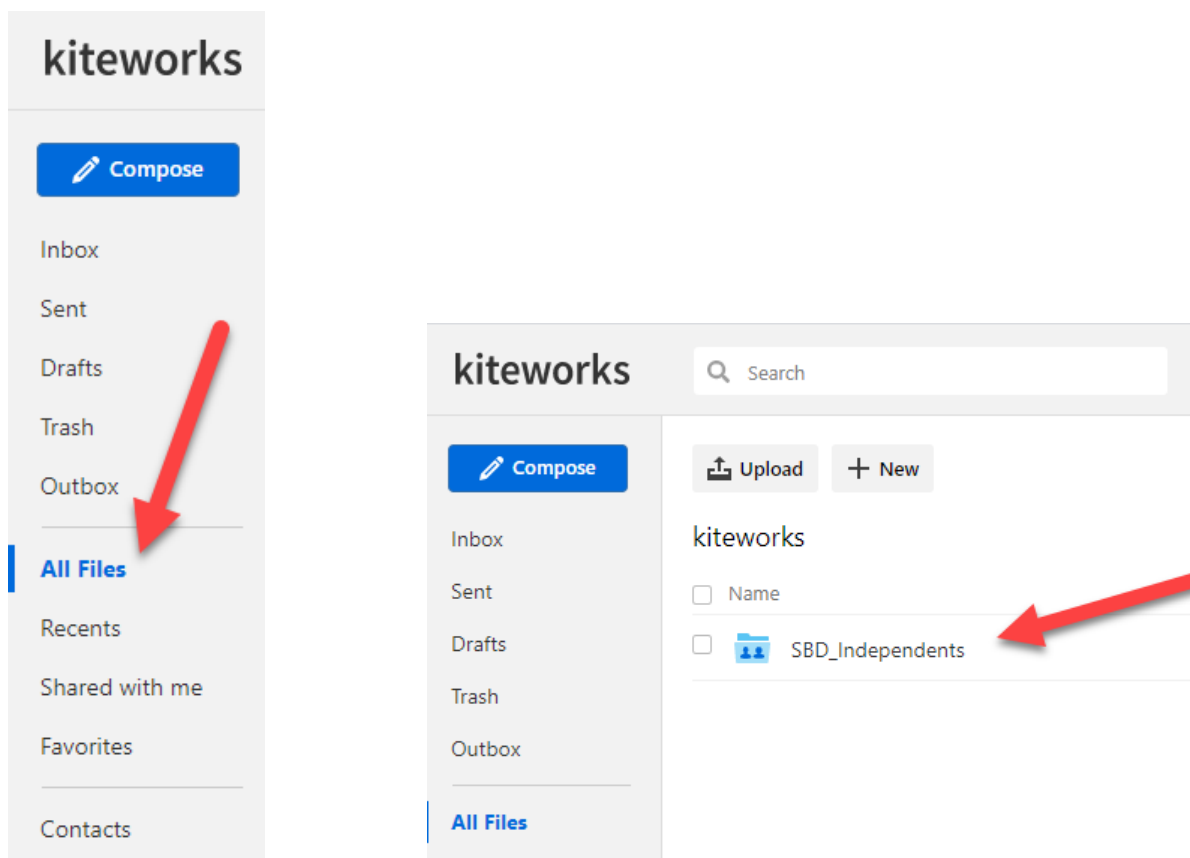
kiteworks

Compose

Inbox

Sent

Drafts

Trash

Outbox

All Files

Recents

Shared with me

Favorites

Contacts

kiteworks

Search

Compose

Inbox

Sent

Drafts

Trash

Outbox

All Files

Upload

New

kiteworks

Name

SBD_Independents